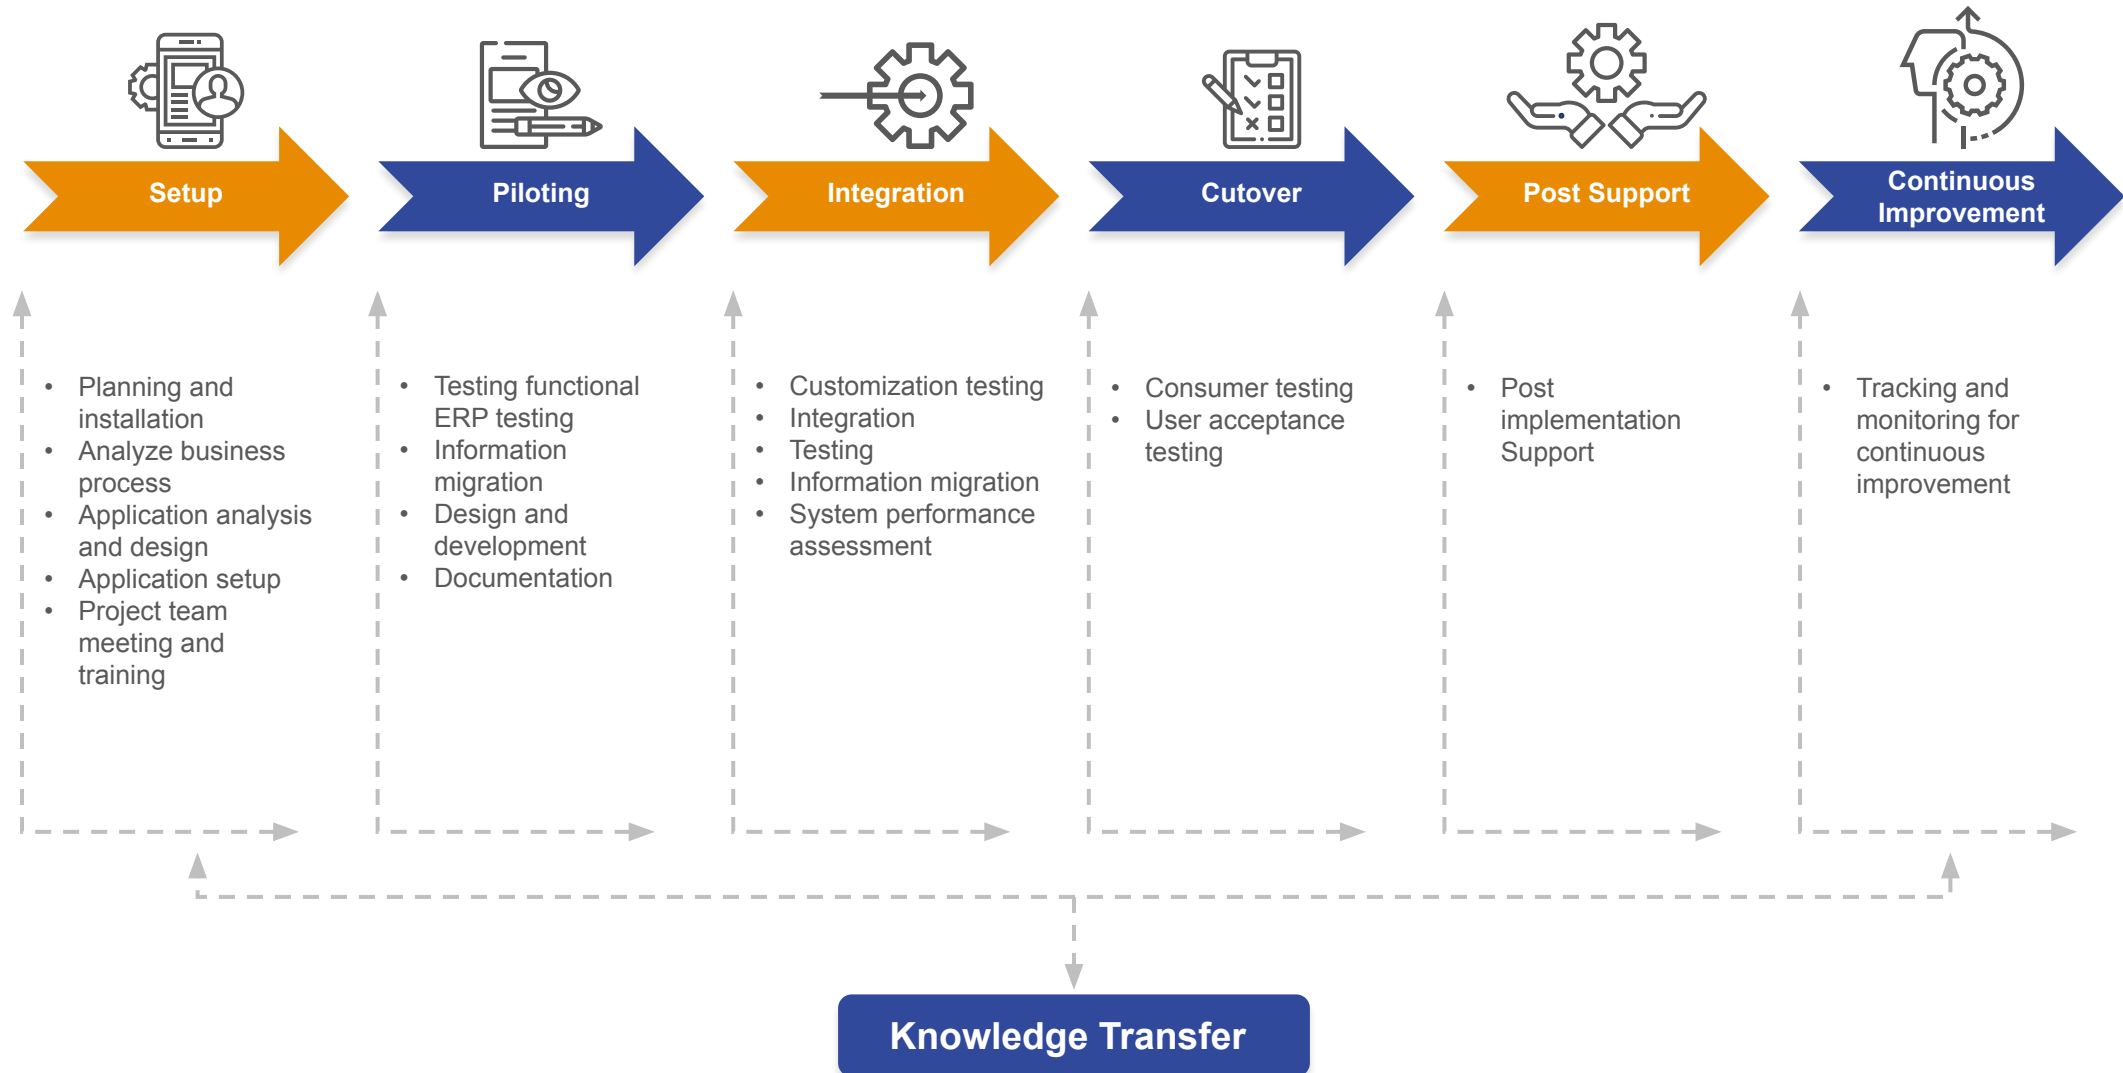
Setup

Piloting

Integration

Cutover

Post Support

Continuous Improvement

- Planning and installation
- Analyze business process
- Application analysis and design
- Application setup
- Project team meeting and training

- Testing functional ERP testing
- Information migration
- Design and development
- Documentation

- Customization testing
- Integration
- Testing
- Information migration
- System performance assessment

- Consumer testing
- User acceptance testing

- Post implementation Support

- Tracking and monitoring for continuous improvement

Knowledge Transfer